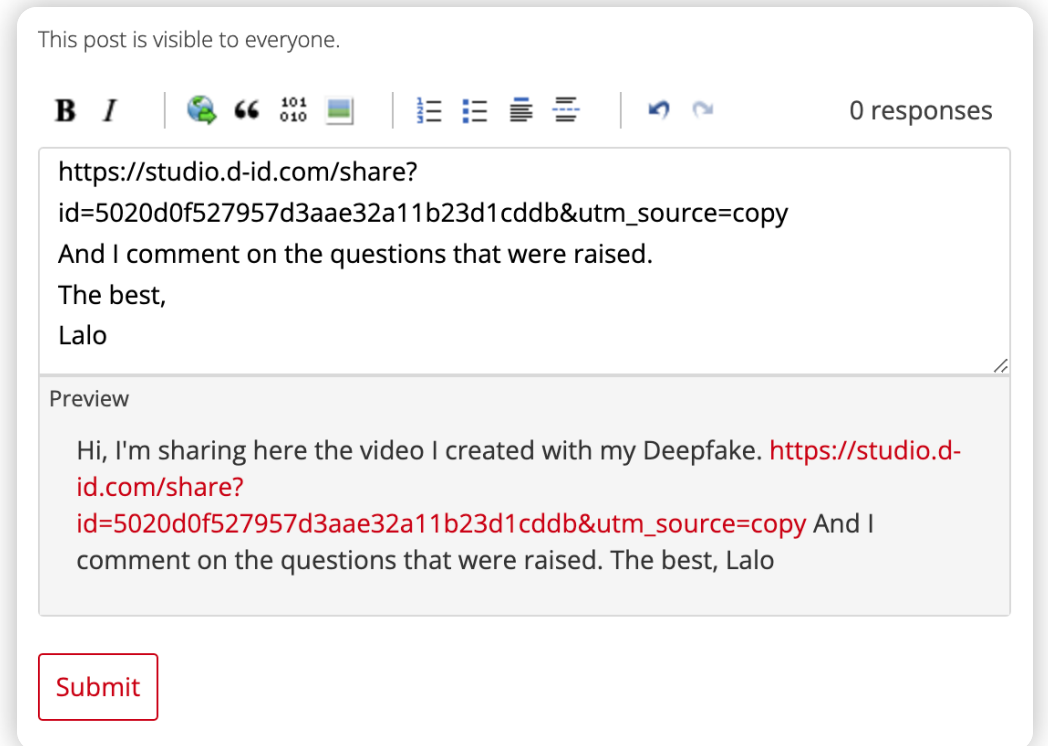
This post is visible to everyone.

B I 101 010

0 responses

https://studio.d-id.com/share?id=5020d0f527957d3aae32a11b23d1cddb&utm_source=copy
And I comment on the questions that were raised.
The best,
Lalo

Preview

Hi, I'm sharing here the video I created with my Deepfake. https://studio.d-id.com/share?id=5020d0f527957d3aae32a11b23d1cddb&utm_source=copy And I comment on the questions that were raised. The best, Lalo

Submit